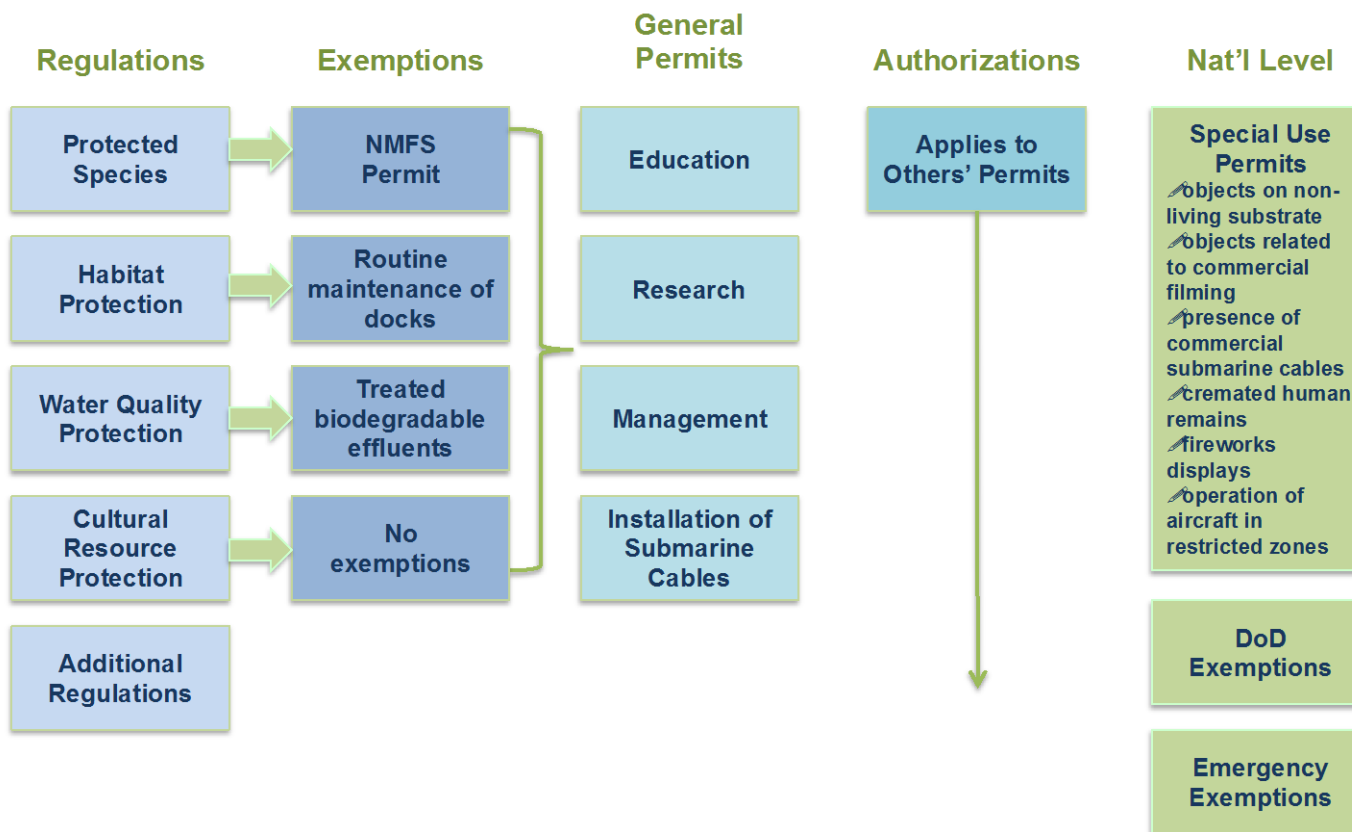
Regulations

Exemptions

General Permits

Authorizations

Nat'l Level

Protected Species

NMFS Permit

Education

Applies to Others' Permits

Special Use Permits
✐objects on non-living substrate
✐objects related to commercial filming
✐presence of commercial submarine cables
✐cremated human remains
✐fireworks displays
✐operation of aircraft in restricted zones

Habitat Protection

Routine maintenance of docks

Research

Water Quality Protection

Treated biodegradable effluents

Management

Cultural Resource Protection

No exemptions

Installation of Submarine Cables

DoD Exemptions

Additional Regulations

Emergency Exemptions